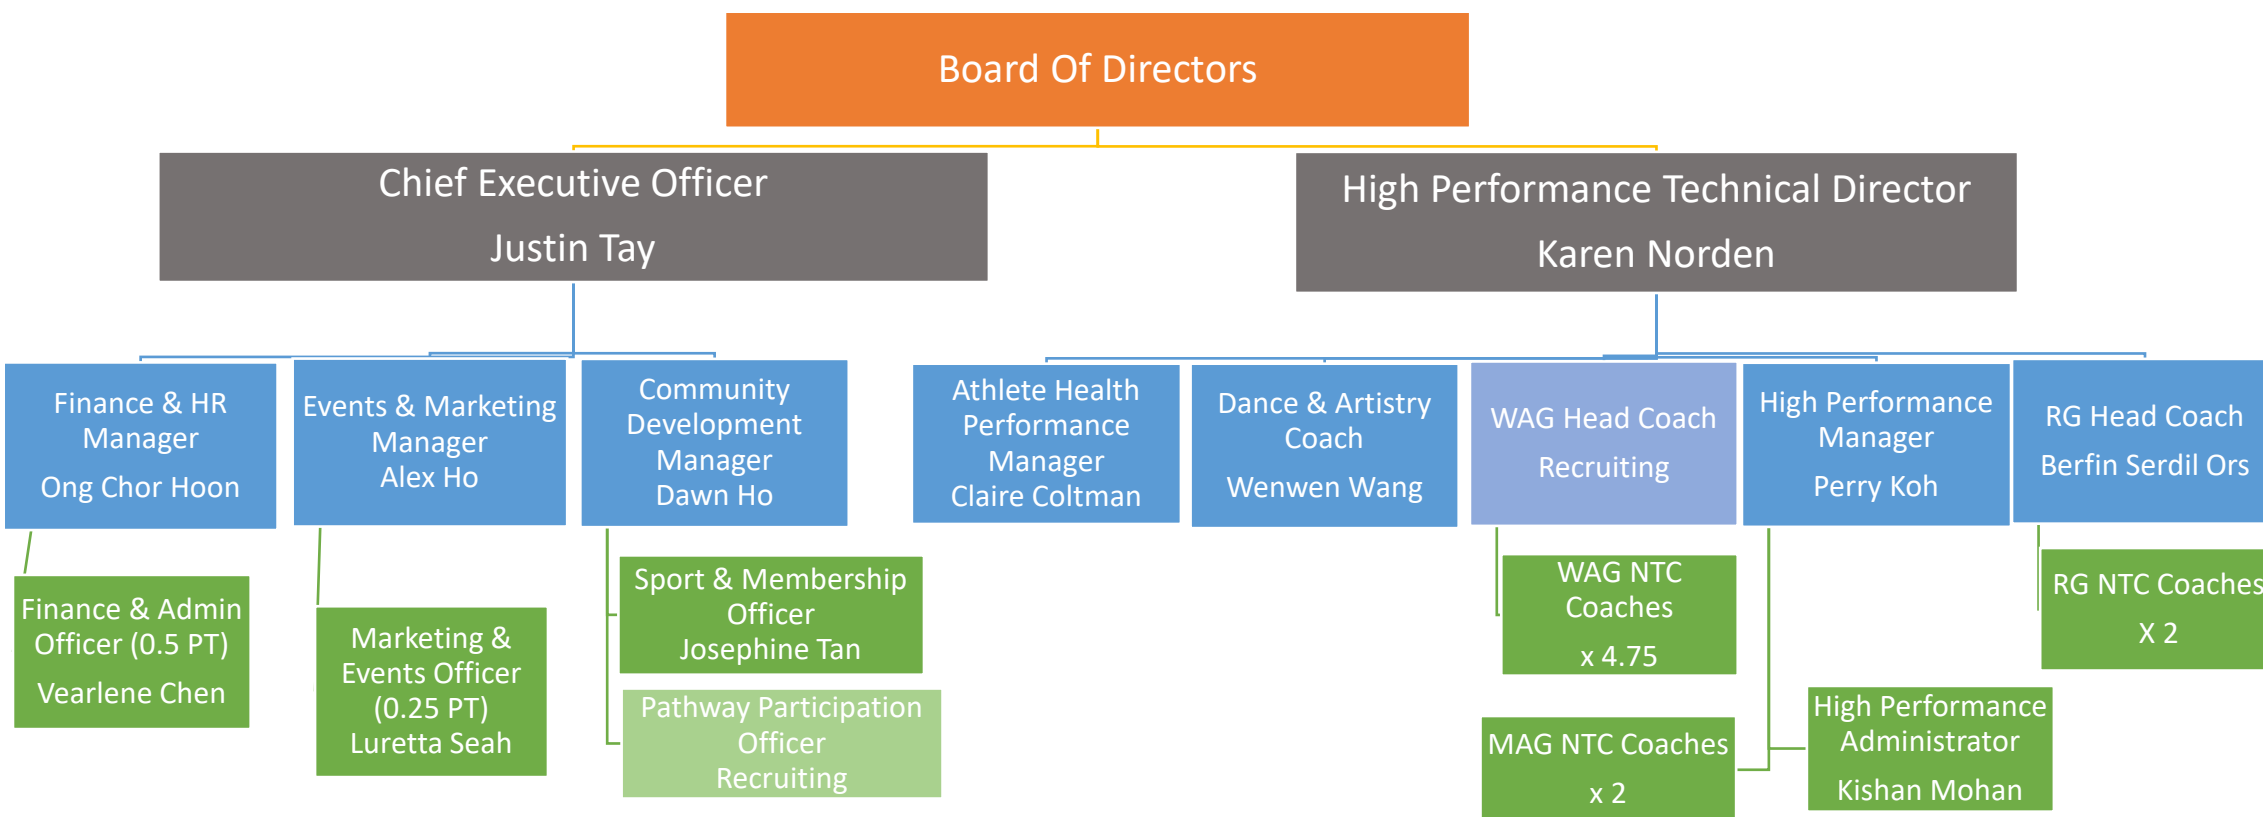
Board Of Directors

Chief Executive Officer

Justin Tay

High Performance Technical Director

Karen Norden

Finance & HR Manager

Ong Chor Hoon

Events & Marketing Manager
Alex Ho

Community Development Manager
Dawn Ho

Athlete Health Performance Manager
Claire Coltman

Dance & Artistry Coach

Wenwen Wang

WAG Head Coach

Recruiting

High Performance Manager

Perry Koh

RG Head Coach

Berfin Serdil Ors

Finance & Admin Officer (0.5 PT)

Vearlene Chen

Marketing & Events Officer (0.25 PT)
Luretta Seah

Sport & Membership Officer
Josephine Tan

Pathway Participation Officer
Recruiting

WAG NTC Coaches

x 4.75

MAG NTC Coaches

x 2

High Performance Administrator

Kishan Mohan

RG NTC Coaches

X 2